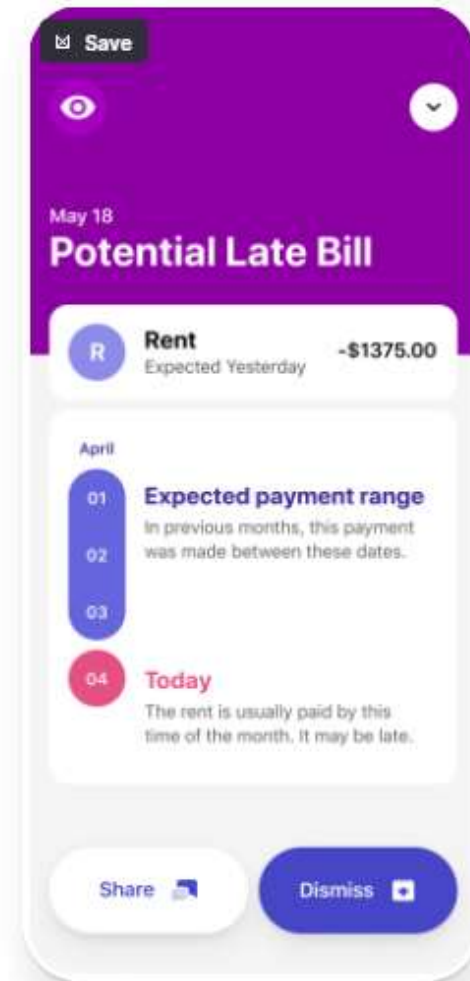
Save

May 18
Potential Late Bill

R
Rent
Expected Yesterday
-$1375.00

April
01
02
03
Expected payment range
In previous months, this payment was made between these dates.

04
Today
The rent is usually paid by this time of the month. It may be late.

Share
Dismiss